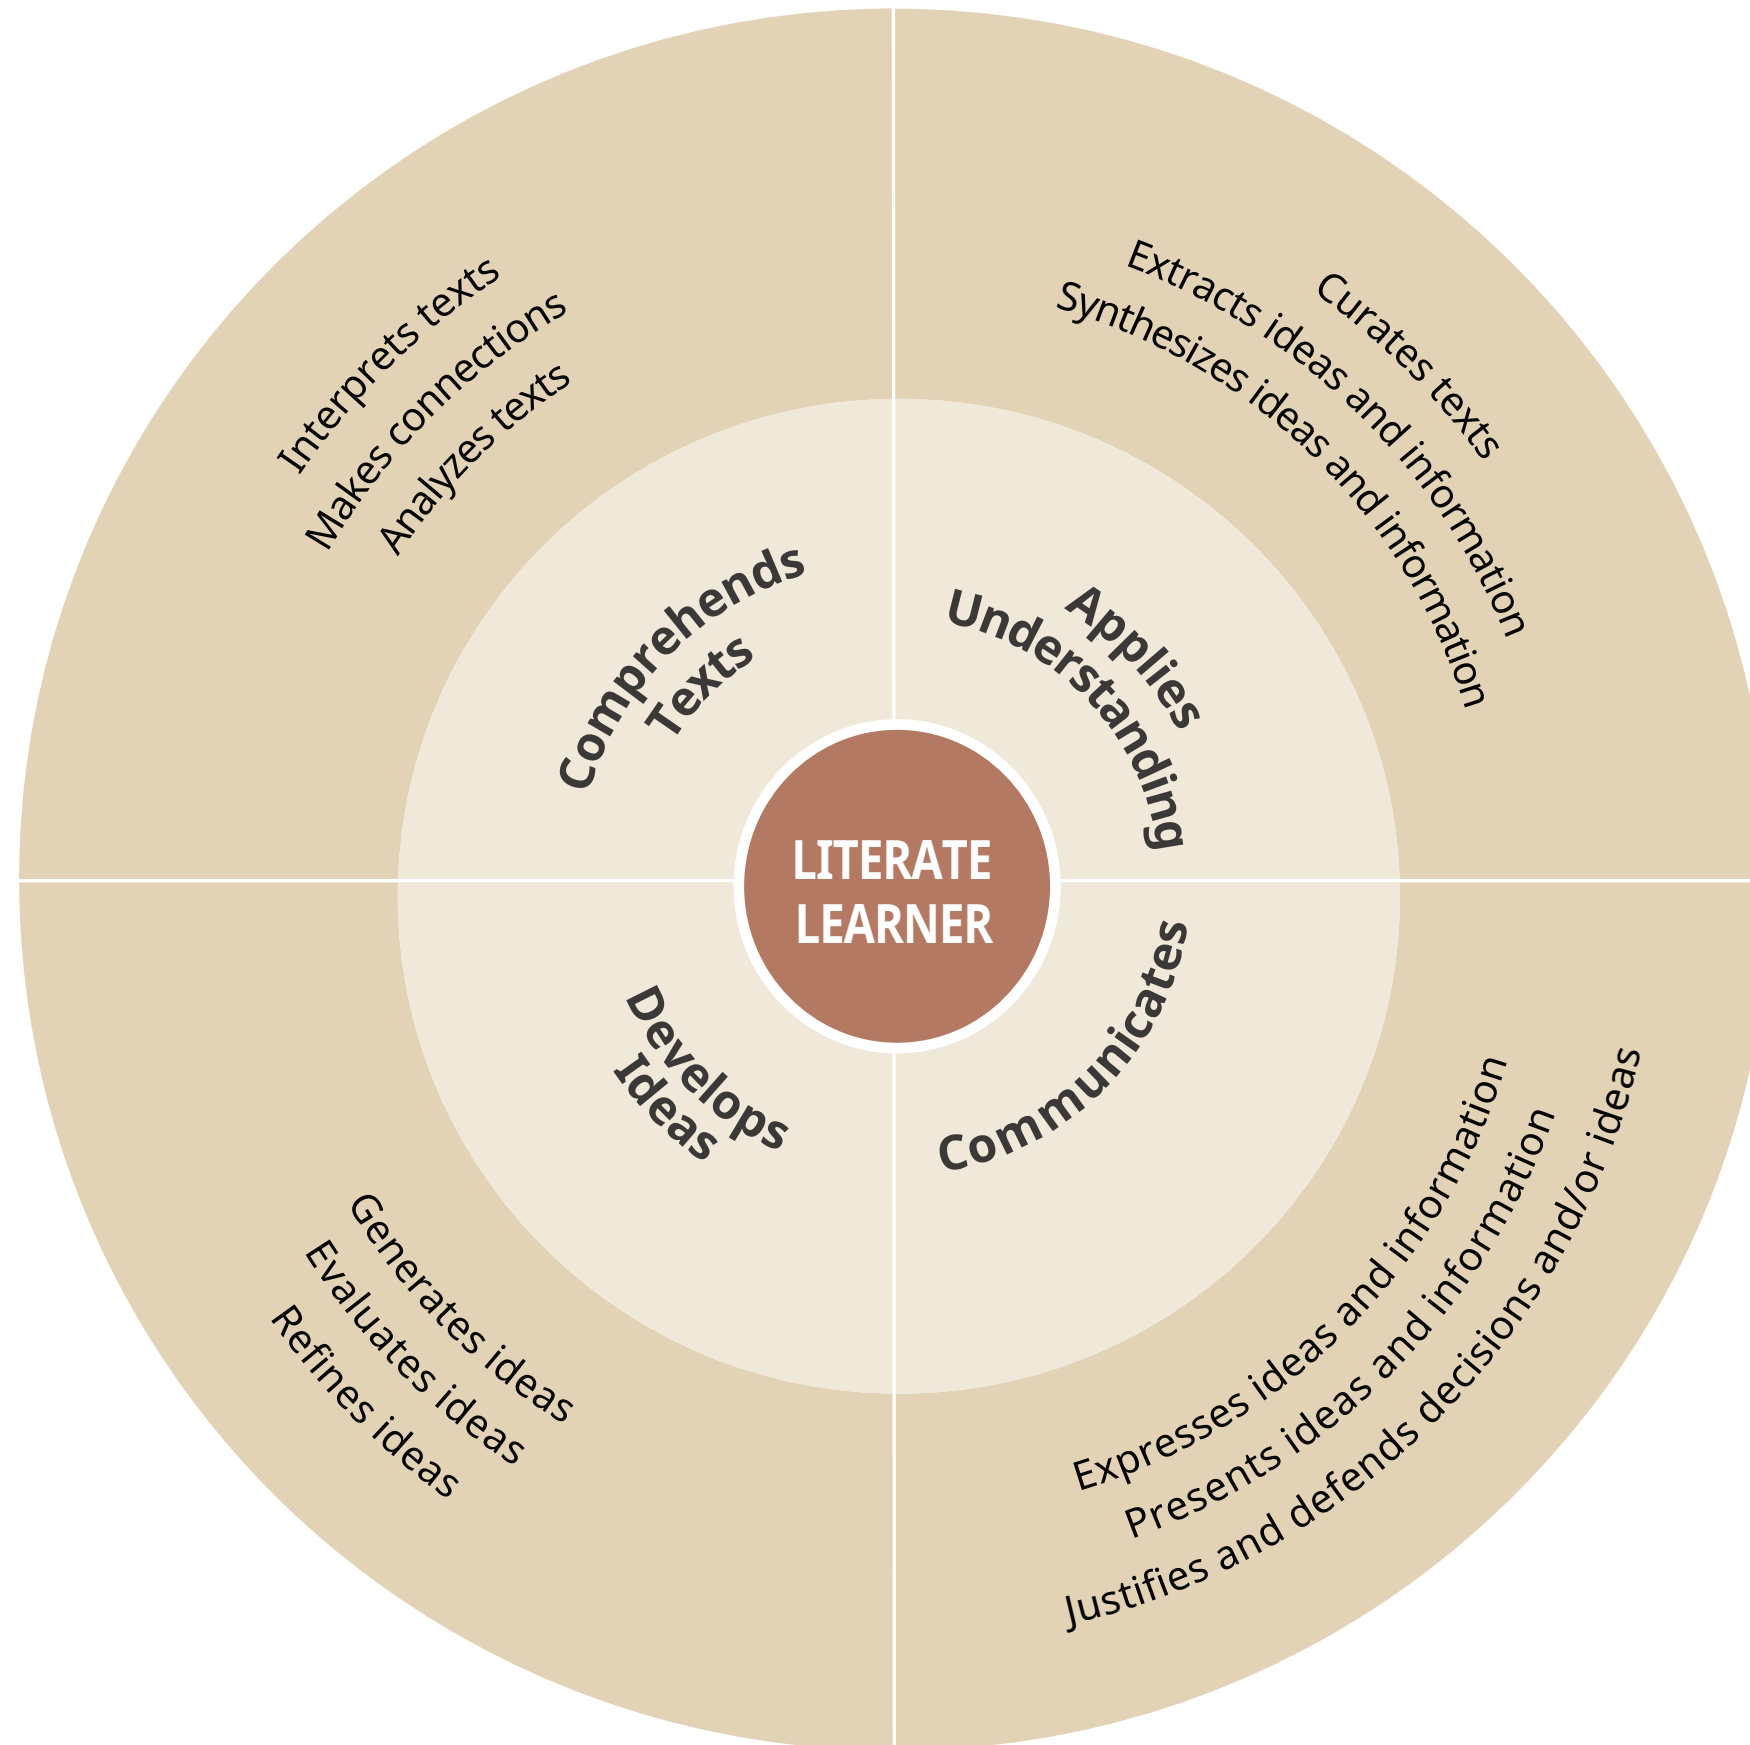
LITERATE LEARNER

Comprehends Texts

Interprets texts
Makes connections
Analyzes texts

Applies Understanding

Curates texts
Extracts ideas and information
Synthesizes ideas and information

Communicates

Expresses ideas and information
Presents ideas and information
Justifies and defends decisions and/or ideas

Develops Ideas

Generates ideas
Evaluates ideas
Refines ideas